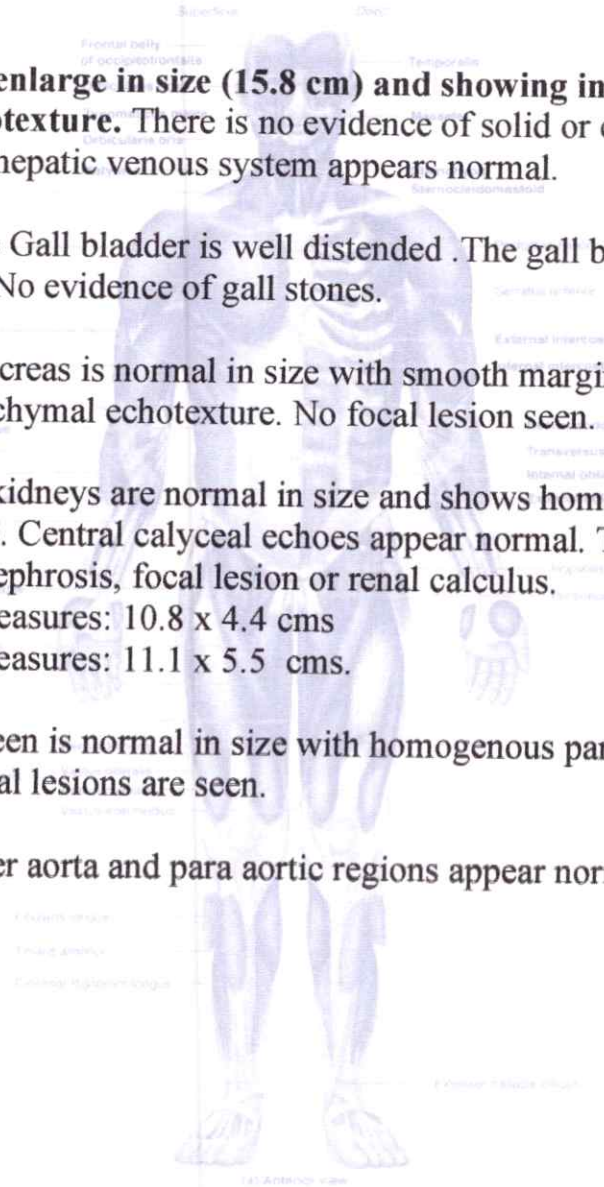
enlarge in size (15.8 cm) and showing in
texture. There is no evidence of solid or
hepatic venous system appears normal.

Gall bladder is well distended .The gall b
No evidence of gall stones.

creas is normal in size with smooth margi
chymal echotexture. No focal lesion seen.

kidneys are normal in size and shows hom
. Central calyceal echoes appear normal.
ephrosis, focal lesion or renal calculus.
easures: 10.8 x 4.4 cms
easures: 11.1 x 5.5 cms.

een is normal in size with homogenous par
al lesions are seen.

er aorta and para aortic regions appear nor